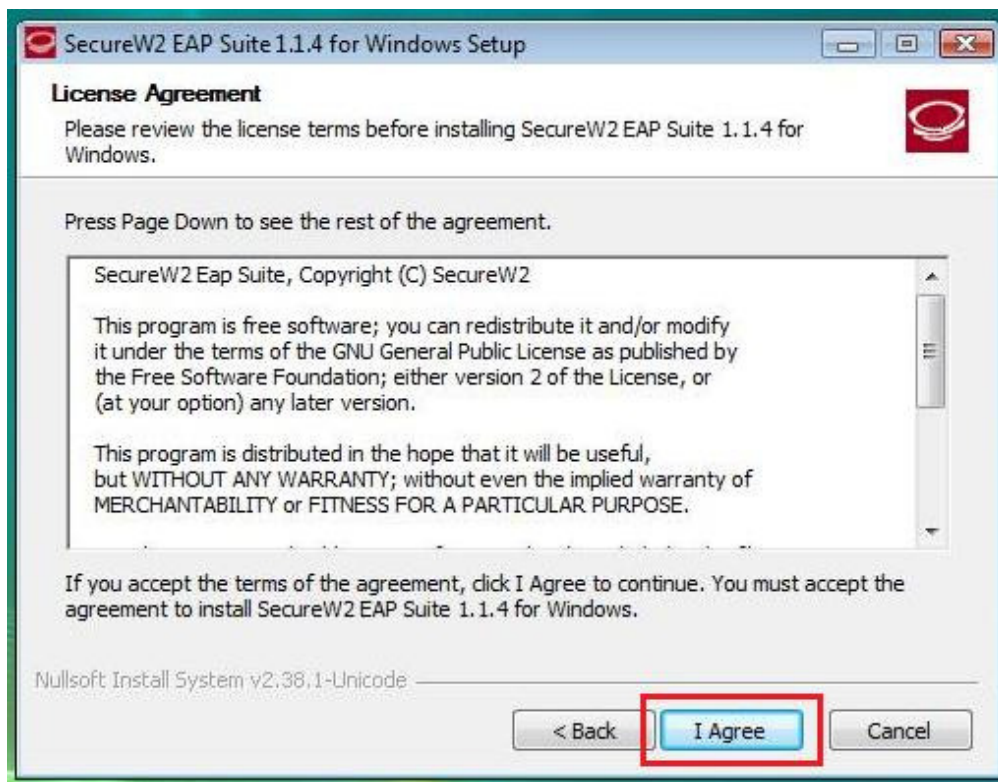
SecureW2 EAP Suite 1.1.4 for Windows Setup

License Agreement

Please review the license terms before installing SecureW2 EAP Suite 1.1.4 for Windows.

Press Page Down to see the rest of the agreement.

SecureW2 Eap Suite, Copyright (C) SecureW2

This program is free software; you can redistribute it and/or modify it under the terms of the GNU General Public License as published by the Free Software Foundation; either version 2 of the License, or (at your option) any later version.

This program is distributed in the hope that it will be useful, but WITHOUT ANY WARRANTY; without even the implied warranty of MERCHANTABILITY or FITNESS FOR A PARTICULAR PURPOSE.

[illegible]

If you accept the terms of the agreement, click I Agree to continue. You must accept the agreement to install SecureW2 EAP Suite 1.1.4 for Windows.

Nullsoft Install System v2.38.1-Unicode

< Back

I Agree

Cancel